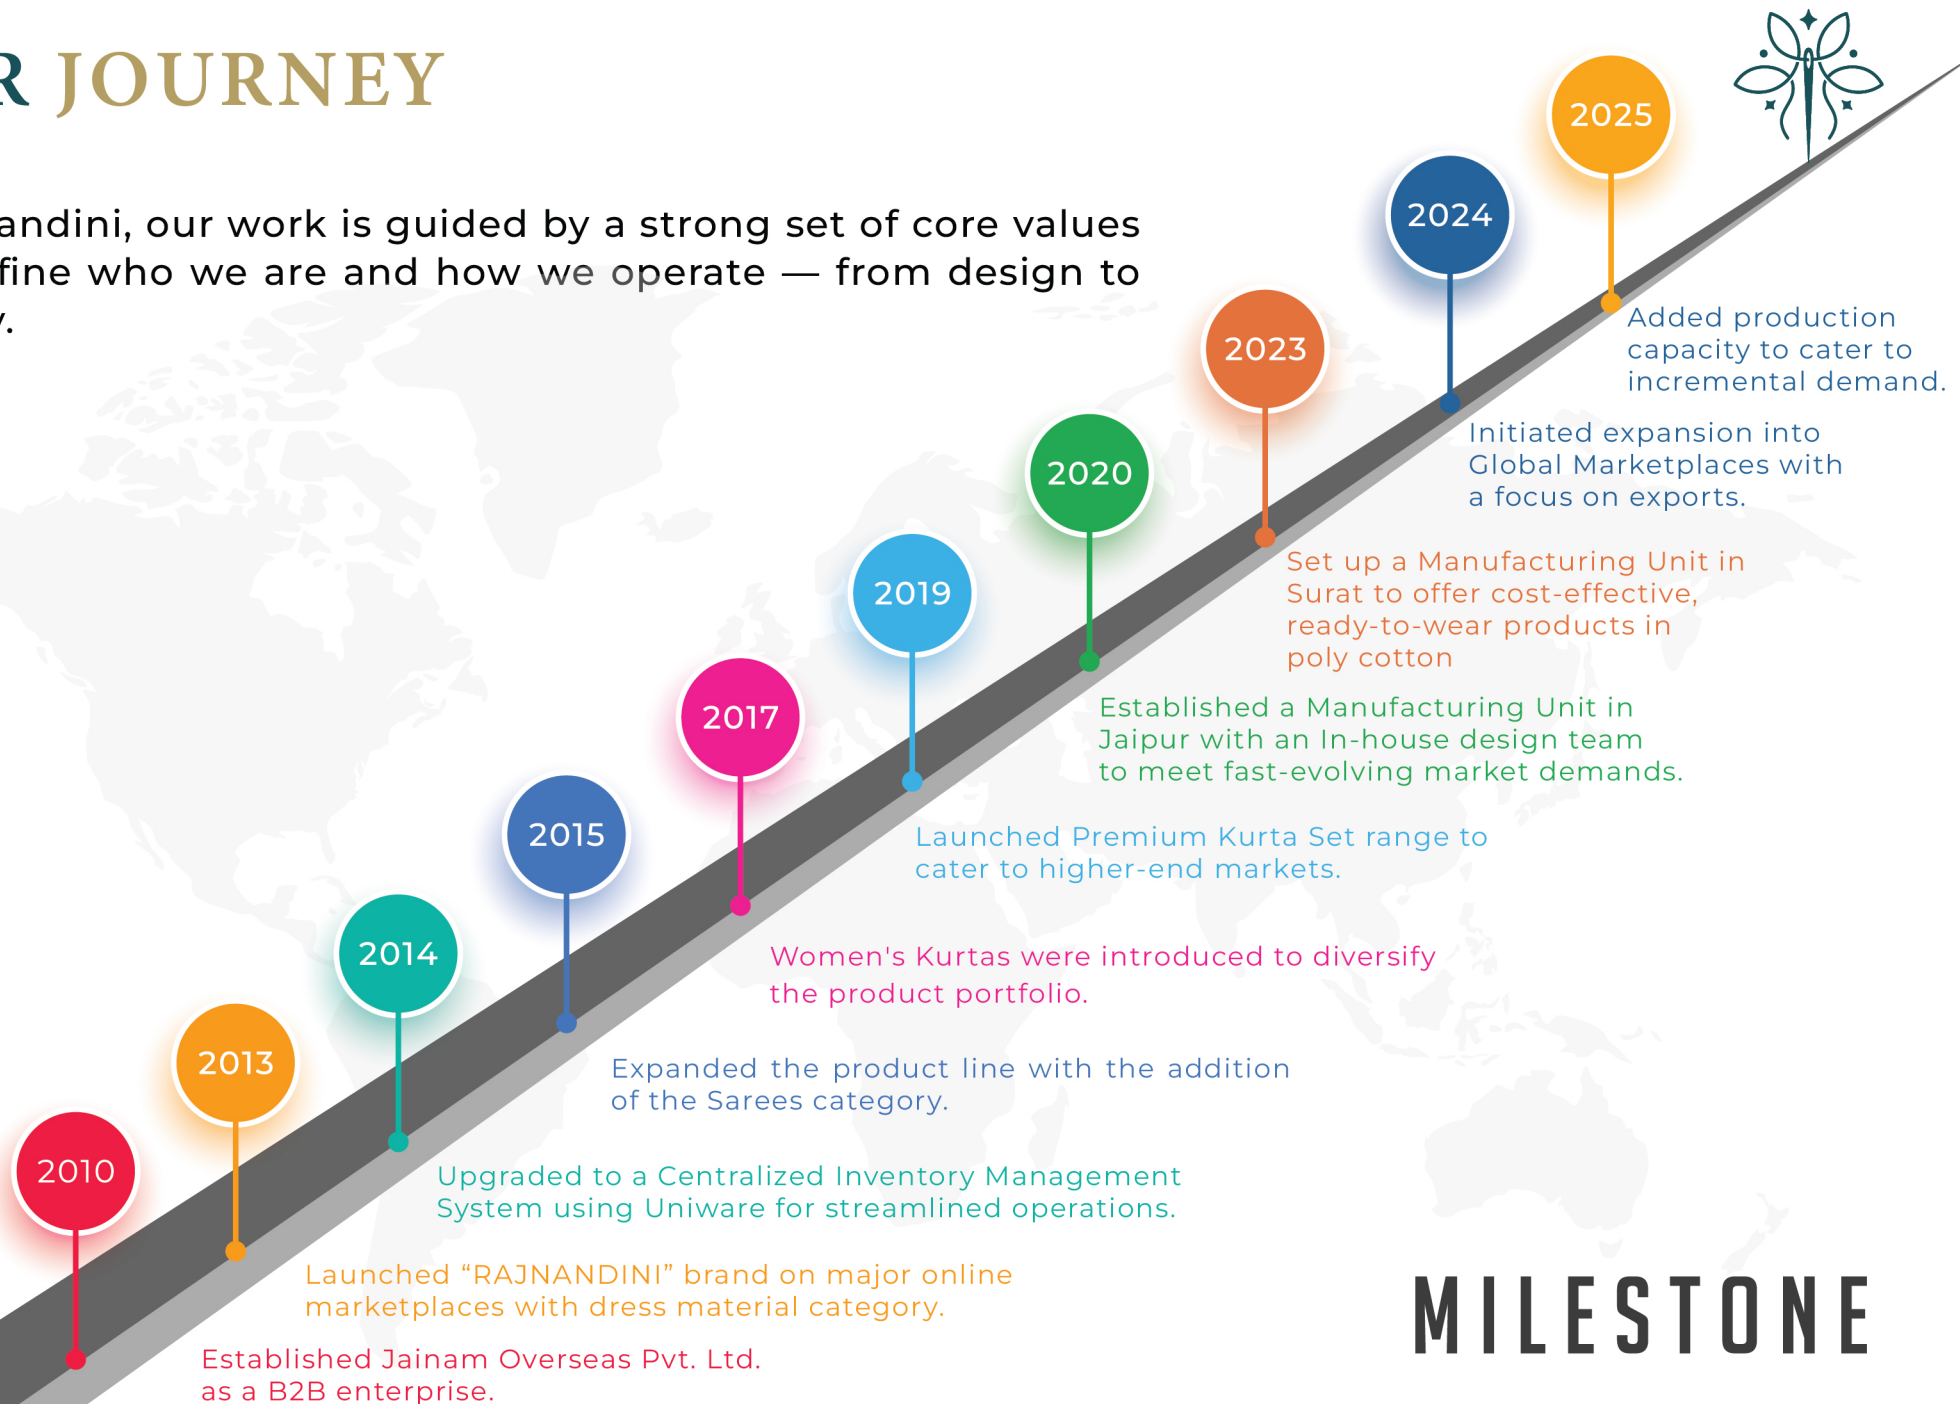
R JOURNEY

andini, our work is guided by a strong set of core values fine who we are and how we operate — from design to y.

2025

Added production capacity to cater to incremental demand.

2024

Initiated expansion into Global Marketplaces with a focus on exports.

2023

Set up a Manufacturing Unit in Surat to offer cost-effective, ready-to-wear products in poly cotton

2020

Established a Manufacturing Unit in Jaipur with an In-house design team to meet fast-evolving market demands.

2019

Launched Premium Kurta Set range to cater to higher-end markets.

2017

Women's Kurtas were introduced to diversify the product portfolio.

2015

Expanded the product line with the addition of the Sarees category.

2014

Upgraded to a Centralized Inventory Management System using Uniware for streamlined operations.

2013

Launched “RAJNANDINI” brand on major online marketplaces with dress material category.

2010

Established Jainam Overseas Pvt. Ltd. as a B2B enterprise.

MILESTONE